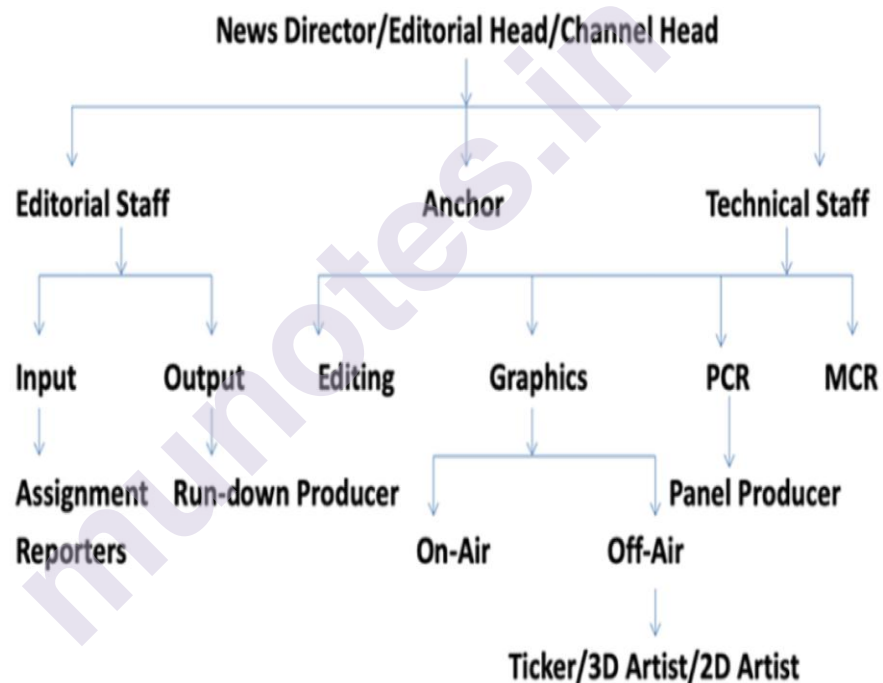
munotes.in

News Director/Editorial Head/Channel Head

Editorial Staff

Anchor

Technical Staff

Input

Output

Editing

Graphics

PCR

MCR

Assignment

Reporters

Run-down Producer

Panel Producer

On-Air

Off-Air

Ticker/3D Artist/2D Artist